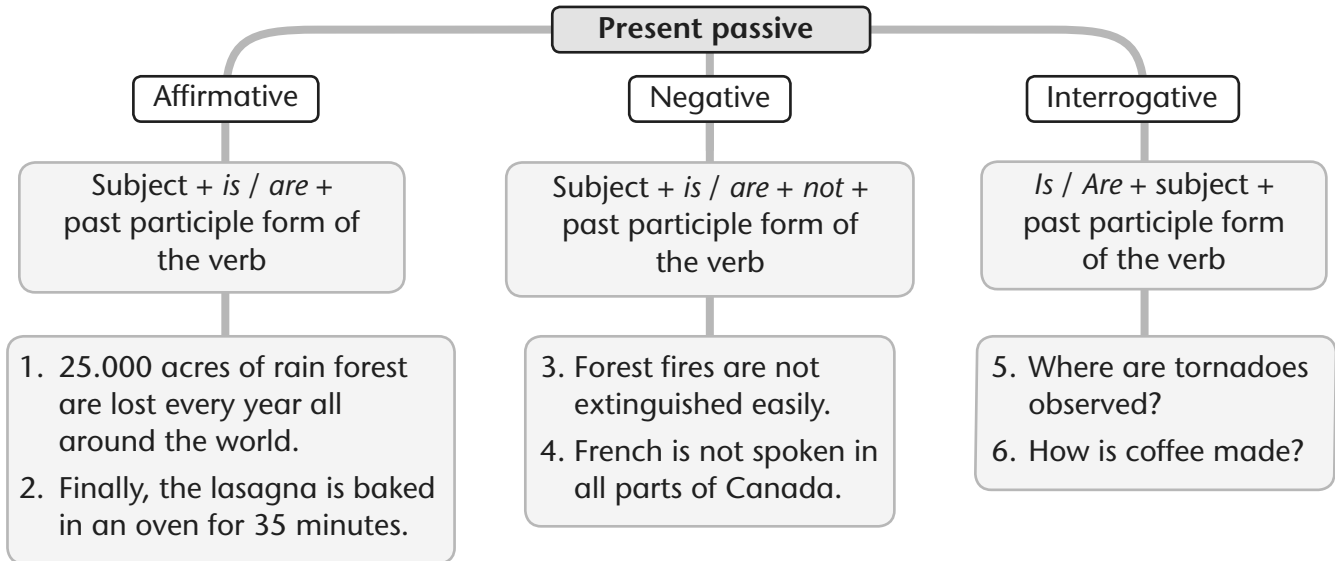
Present passive

Affirmative

Subject + *is* / *are* + past participle form of the verb

1. 25.000 acres of rain forest are lost every year all around the world.
2. Finally, the lasagna is baked in an oven for 35 minutes.

Negative

Subject + *is* / *are* + *not* + past participle form of the verb

3. Forest fires are not extinguished easily.
4. French is not spoken in all parts of Canada.

Interrogative

*Is* / *Are* + subject + past participle form of the verb

5. Where are tornadoes observed?
6. How is coffee made?